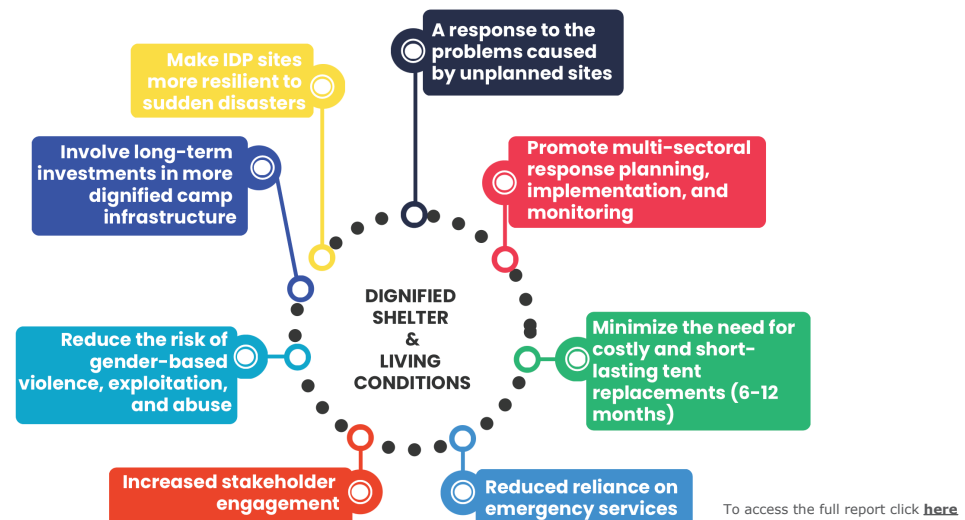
A response to the problems caused by unplanned sites

Make IDP sites more resilient to sudden disasters

Promote multi-sectoral response planning, implementation, and monitoring

Involve long-term investments in more dignified camp infrastructure

DIGNIFIED SHELTER & LIVING CONDITIONS

Minimize the need for costly and short-lasting tent replacements (6-12 months)

Reduce the risk of gender-based violence, exploitation, and abuse

Increased stakeholder engagement

Reduced reliance on emergency services

To access the full report click here